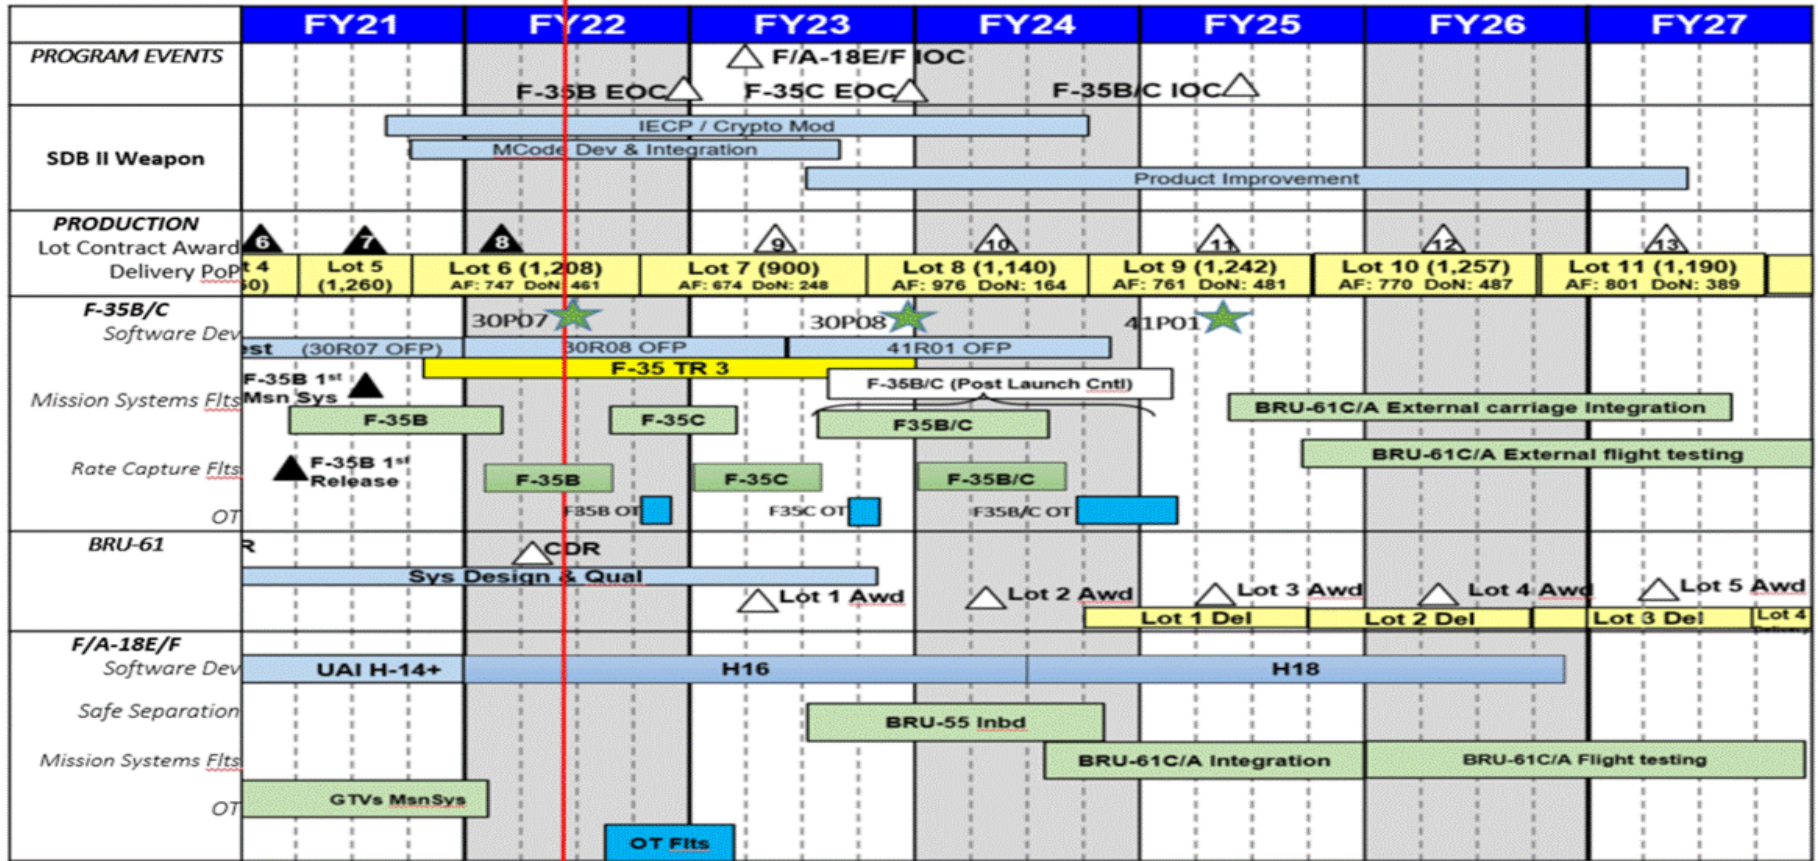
| | FY21 | FY22 | FY23 | FY24 | FY25 | FY26 | FY27 |
|---|---|---|---|---|---|---|---|

PROGRAM EVENTS

F/A-18E/F IOC

F-35B EOC

F-35C EOC

F-35B/C IOC

SDB II Weapon

IECP / Crypto Mod

MCode Dev & Integration

Product Improvement

PRODUCTION

Lot Contract Award

Delivery PoP

6 7 8 9 10 11 12 13

t 4 50)

Lot 5 (1,260)

Lot 6 (1,208) AF: 747 DoN: 461

Lot 7 (900) AF: 674 DoN: 248

Lot 8 (1,140) AF: 976 DoN: 164

Lot 9 (1,242) AF: 761 DoN: 481

Lot 10 (1,257) AF: 770 DoN: 487

Lot 11 (1,190) AF: 801 DoN: 389

F-35B/C

Software Dev

30P07

30P08

41P01

est (30R07 OFP)

30R08 OFP

41R01 OFP

F-35 TR 3

F-35B/C (Post Launch Cntl)

Mission Systems Flts

F-35B 1st Msn Sys

F-35B

F-35C

F35B/C

BRU-61C/A External carriage Integration

BRU-61C/A External flight testing

Rate Capture Flts

F-35B 1st Release

F-35B

F-35C

F-35B/C

OT

F35B OT

F35C OT

F35B/C OT

BRU-61

R

CDR

Sys Design & Qual

Lot 1 Awd

Lot 2 Awd

Lot 3 Awd

Lot 4 Awd

Lot 5 Awd

Lot 1 Del

Lot 2 Del

Lot 3 Del

Lot 4 Delivery

F/A-18E/F

Software Dev

UAI H-14+

H16

H18

Safe Separation

BRU-55 Inbd

Mission Systems Flts

BRU-61C/A Integration

BRU-61C/A Flight testing

OT

GTVs MsnSys

OT Flts